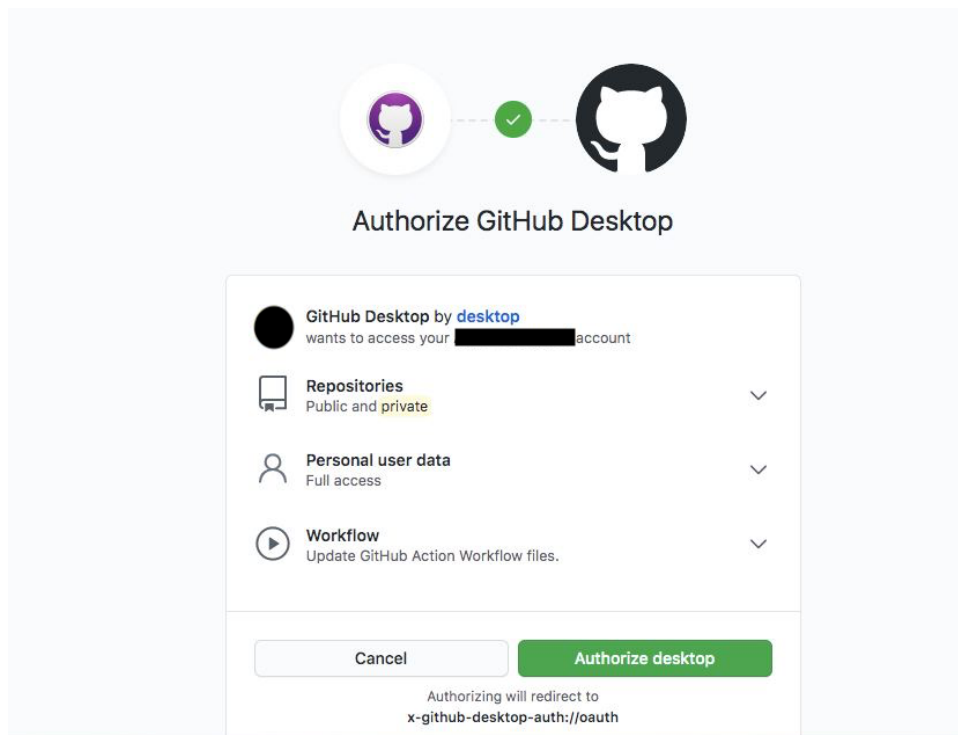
Authorize GitHub Desktop

GitHub Desktop by desktop
wants to access your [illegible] account

Repositories
Public and private

Personal user data
Full access

Workflow
Update GitHub Action Workflow files.

Cancel

Authorize desktop

Authorizing will redirect to
x-github-desktop-auth://oauth